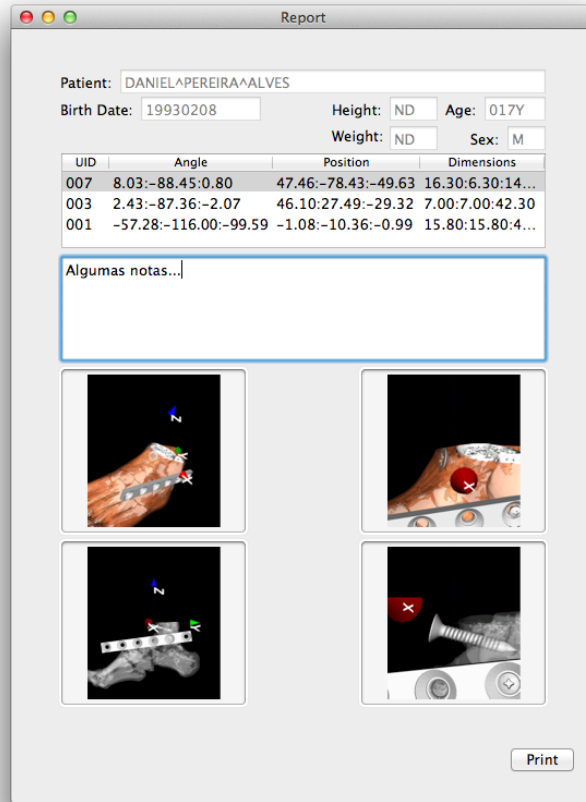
Report

Patient: DANIEL^PEREIRA^ALVES

Birth Date: 19930208

Height: ND

Age: 017Y

Weight: ND

Sex: M

| UID | Angle | Position | Dimensions |
|---|---|---|---|
| 007 | 8.03:-88.45:0.80 | 47.46:-78.43:-49.63 | 16.30:6.30:14... |
| 003 | 2.43:-87.36:-2.07 | 46.10:27.49:-29.32 | 7.00:7.00:42.30 |
| 001 | -57.28:-116.00:-99.59 | -1.08:-10.36:-0.99 | 15.80:15.80:4... |

Algumas notas...

Z
X
X

X

Z
X
Y

X

Print